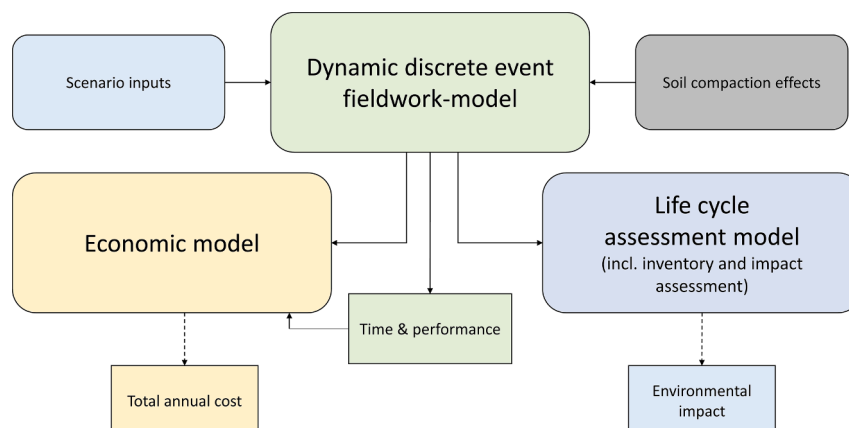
Scenario inputs

Dynamic discrete event fieldwork-model

Soil compaction effects

Economic model

Life cycle assessment model
(incl. inventory and impact assessment)

Time & performance

Total annual cost

Environmental impact